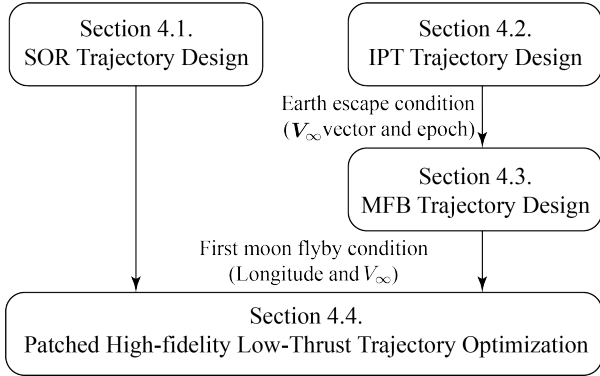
Section 4.1.
SOR Trajectory Design

Section 4.2.
IPT Trajectory Design

Earth escape condition
($\boldsymbol{V}_{\infty}$ vector and epoch)

Section 4.3.
MFB Trajectory Design

First moon flyby condition
(Longitude and $V_{\infty}$)

Section 4.4.
Patched High-fidelity Low-Thrust Trajectory Optimization